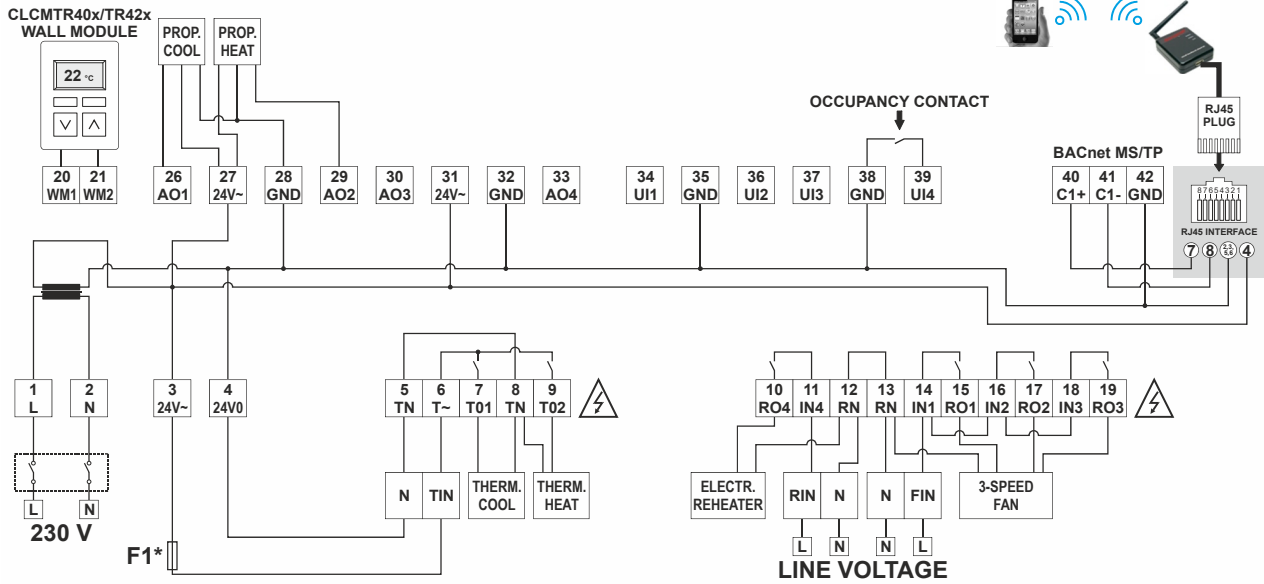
CLCMTR40x/TR42x
WALL MODULE

22 °C

PROP. COOL

PROP. HEAT

OCCUPANCY CONTACT

RJ45 PLUG

BACnet MS/TP

| 20 | 21 | 26 | 27 | 28 | 29 | 30 | 31 | 32 | 33 | 34 | 35 | 36 | 37 | 38 | 39 | 40 | 41 | 42 |
|---|---|---|---|---|---|---|---|---|---|---|---|---|---|---|---|---|---|---|
| WM1 | WM2 | AO1 | 24V~ | GND | AO2 | AO3 | 24V~ | GND | AO4 | UI1 | GND | UI2 | UI3 | GND | UI4 | C1+ | C1- | GND |

87654321

RJ45 INTERFACE

7 8 $\frac{2,3}{5,6}$ 4

| 1 | 2 | 3 | 4 | 5 | 6 | 7 | 8 | 9 |
|---|---|---|---|---|---|---|---|---|
| L | N | 24V~ | 24V0 | TN | T~ | T01 | TN | T02 |

| 10 | 11 | 12 | 13 | 14 | 15 | 16 | 17 | 18 | 19 |
|---|---|---|---|---|---|---|---|---|---|
| RO4 | IN4 | RN | RN | IN1 | RO1 | IN2 | RO2 | IN3 | RO3 |

N TIN

THERM. COOL

THERM. HEAT

ELECTR. REHEATER

RIN N

N FIN

3-SPEED FAN

L N

230 V

F1*

L N N L

LINE VOLTAGE